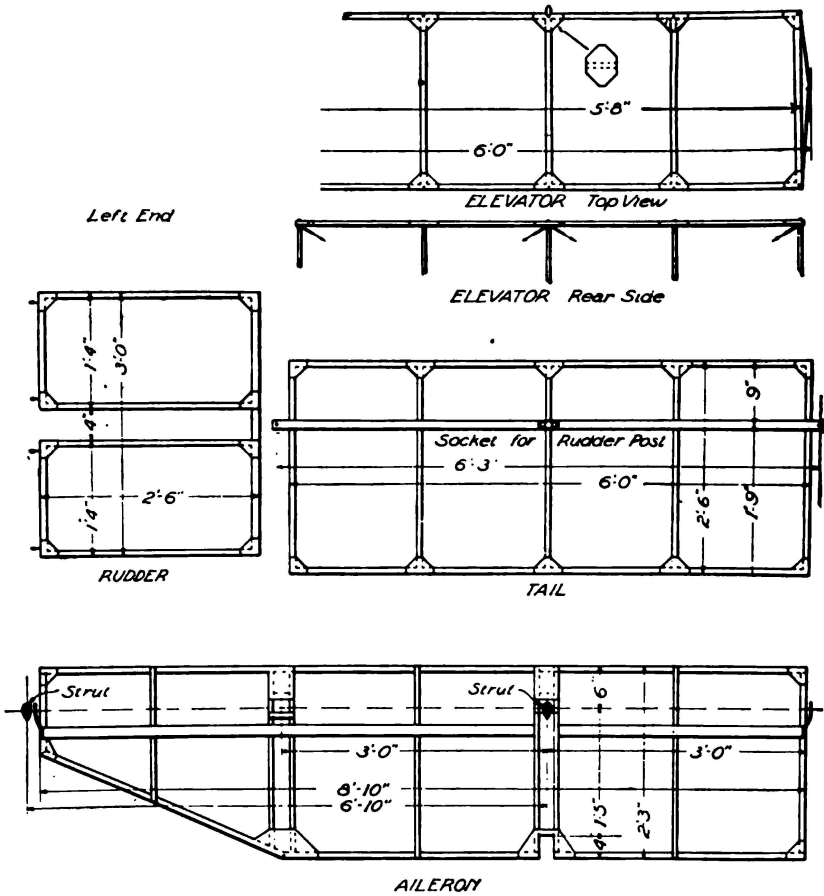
5'8"

6'0"

ELEVATOR Top View

Left End

ELEVATOR Rear Side

1'4"
3'0"
4"
1'4"
2'6"

RUDDER

9"
Socket for Rudder Post
6'3"
6'0"
2'6"
1'9"

TAIL

Strut
Strut
6"
3'0"
3'0"
8'-10"
6'-10"
4"
1'5"
2'3"

AILERON